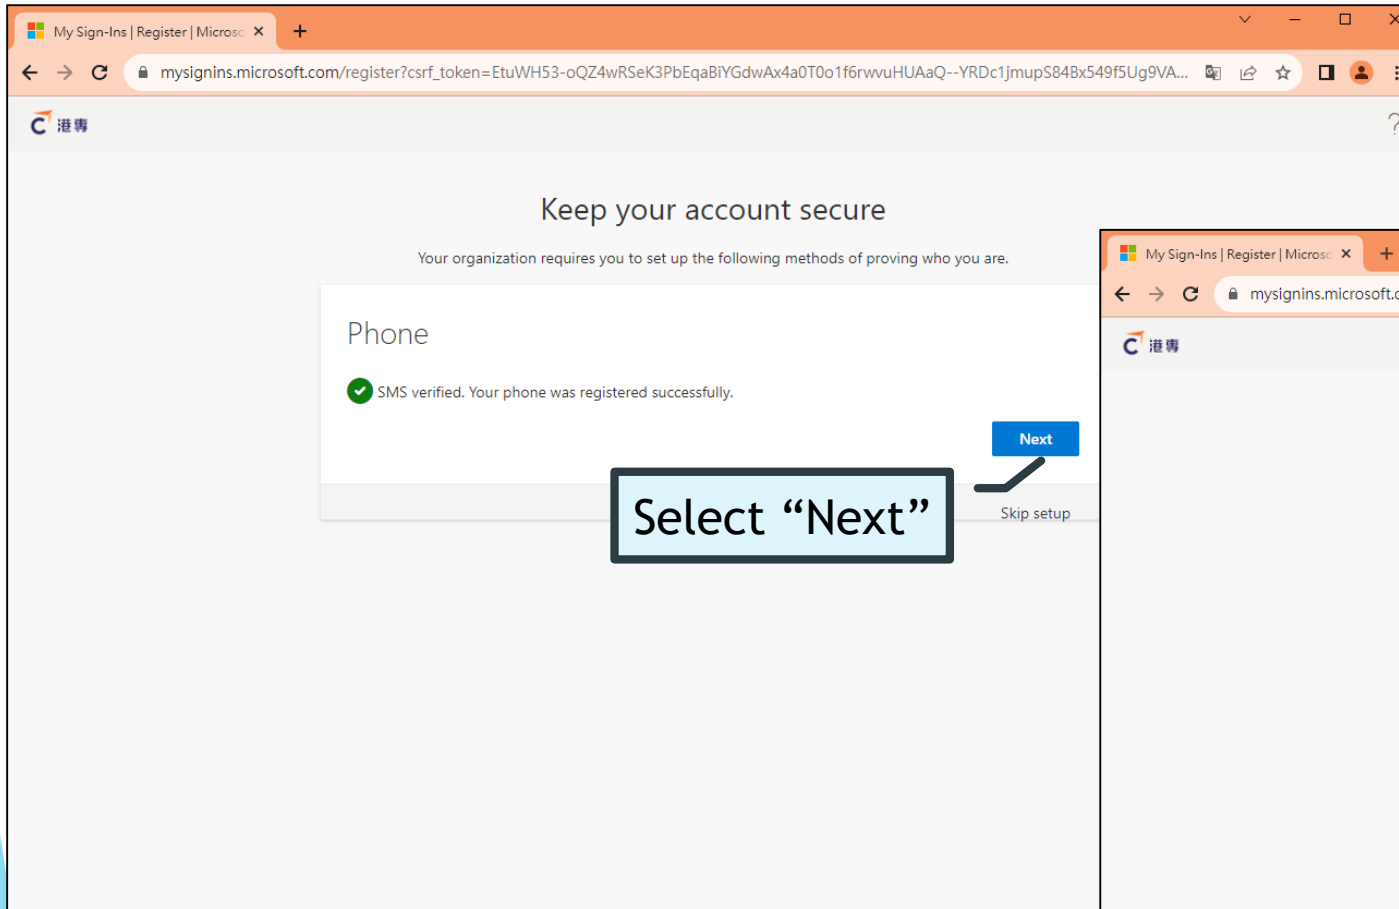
My Sign-Ins | Register | Microsc ×
+
mysignins.microsoft.com/register?csrf_token=EtuWH53-oQZ4wRSeK3PbEqaBIYGdwAx4a0T0o1f6rwvuHUAaQ--YRDc1jmupS84Bx549f5Ug9VA...

C 港專

Keep your account secure

Your organization requires you to set up the following methods of proving who you are.

Phone

SMS verified. Your phone was registered successfully.

Next

Select “Next”

Skip setup

My Sign-Ins | Register | Microsc ×
+
mysignins.microsoft.c

C 港專